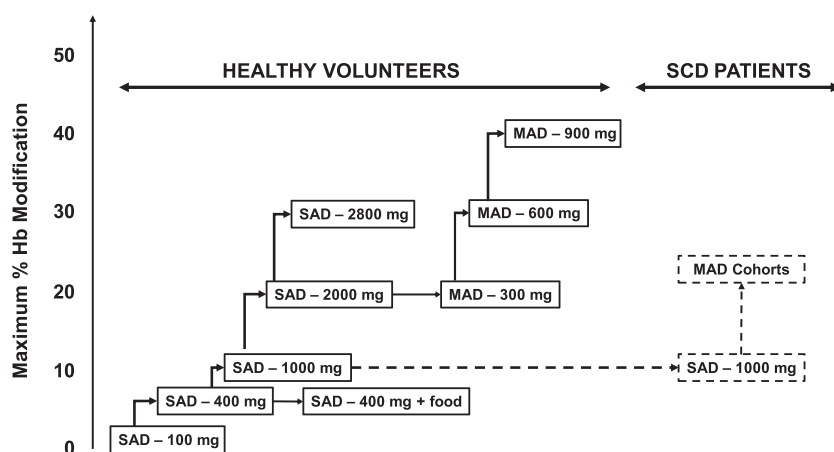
Maximum % Hb Modification

50
40
30
20
10
0

HEALTHY VOLUNTEERS

SCD PATIENTS

MAD – 900 mg

SAD – 2800 mg

MAD – 600 mg

MAD Cohorts

SAD – 2000 mg

MAD – 300 mg

SAD – 1000 mg

SAD – 1000 mg

SAD – 400 mg

SAD – 400 mg + food

SAD – 100 mg